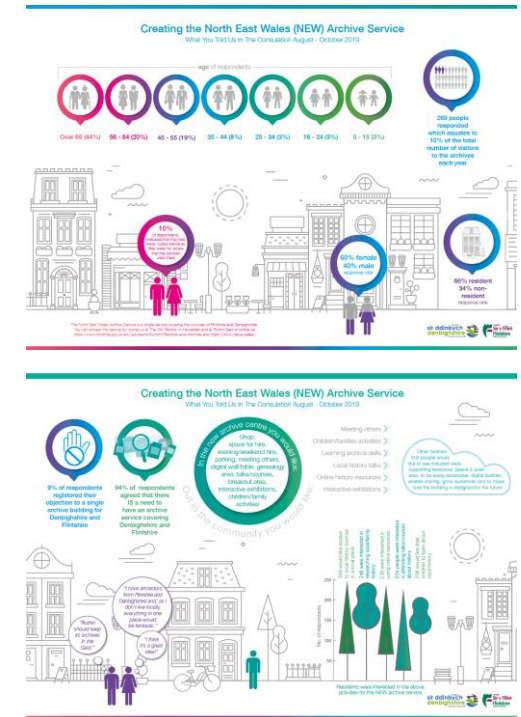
Creating the North East Wales (NEW) Archive Service
What You Told Us In The Consultation August - October 2019

age of respondents

Over 65 (44%)
56 - 64 (20%)
45 - 55 (19%)
35 - 44 (8%)
25 - 34 (3%)
16 - 24 (3%)
0 - 15 (3%)

269 people responded which equates to 10% of the total number of visitors to the archives each year

10% of respondents indicated that they had never visited either of the archives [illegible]

60% female 40% male response rate

66% resident 34% non-resident response rate

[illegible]

sir ddinbych denbighshire

Sir y Fflint Flintshire

Creating the North East Wales (NEW) Archive Service
What You Told Us In The Consultation August - October 2019

9% of respondents registered their objection to a single archive building for Denbighshire and Flintshire

94% of respondents agreed that there IS a need to have an archive service covering Denbighshire and Flintshire

In the new archive centre you would like:

Shop, space for hire, evening/weekend hrs, parking, meeting others, digital wall/table, genealogy area, talks/courses, breakout area, interactive exhibitions, children/family activities

Out in the community you would like:

Meeting others
Children/families activities
Learning archival skills
Local history talks
Online history resources
Interactive exhibitions

Other factors that people would like to see included were: supporting wellbeing, space & quiet area, to be easily accessible, digital facilities, weather sharing, grow sustainable and to make sure the building is designed for the future

"I have ancestors from Flintshire and Denbighshire and as I don't live locally, everything in one place would be fantastic."

"Ruthin should keep it's archives in the Gaol."

"I think it's a great idea!"

No. of respondents

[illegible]

Residents were interested in the above activities for the NEW archive service.

sir ddinbych denbighshire

Sir y Fflint Flintshire